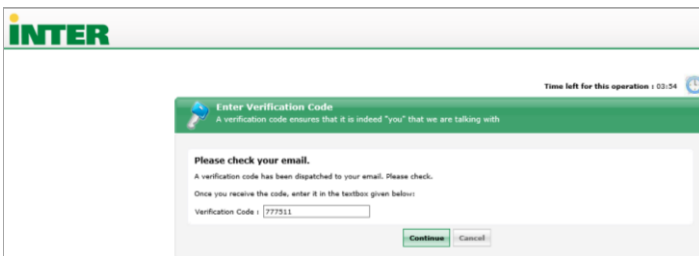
INTER

Time left for this operation : 03:54

Enter Verification Code
A verification code ensures that it is indeed "you" that we are talking with

Please check your email.

A verification code has been dispatched to your email. Please check.

Once you receive the code, enter it in the textbox given below:

Verification Code : 777511

Continue Cancel